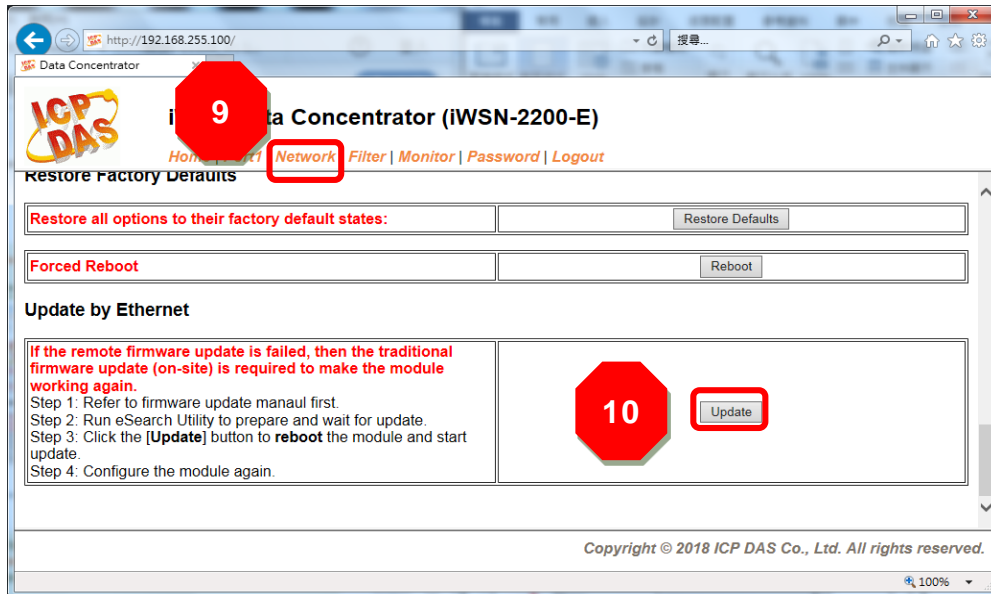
http://192.168.255.100/

搜尋...

Data Concentrator

ICP DAS

9

i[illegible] ta Concentrator (iWSN-2200-E)

Hom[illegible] | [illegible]t1 | Network | Filter | Monitor | Password | Logout

Restore Factory Defaults

| Restore all options to their factory default states: | Restore Defaults |
|---|---|

| Forced Reboot | Reboot |
|---|---|

Update by Ethernet

| If the remote firmware update is failed, then the traditional firmware update (on-site) is required to make the module working again. Step 1: Refer to firmware update manaul first. Step 2: Run eSearch Utility to prepare and wait for update. Step 3: Click the [Update] button to reboot the module and start update. Step 4: Configure the module again. | 10 Update |
|---|---|

Copyright © 2018 ICP DAS Co., Ltd. All rights reserved.

100%